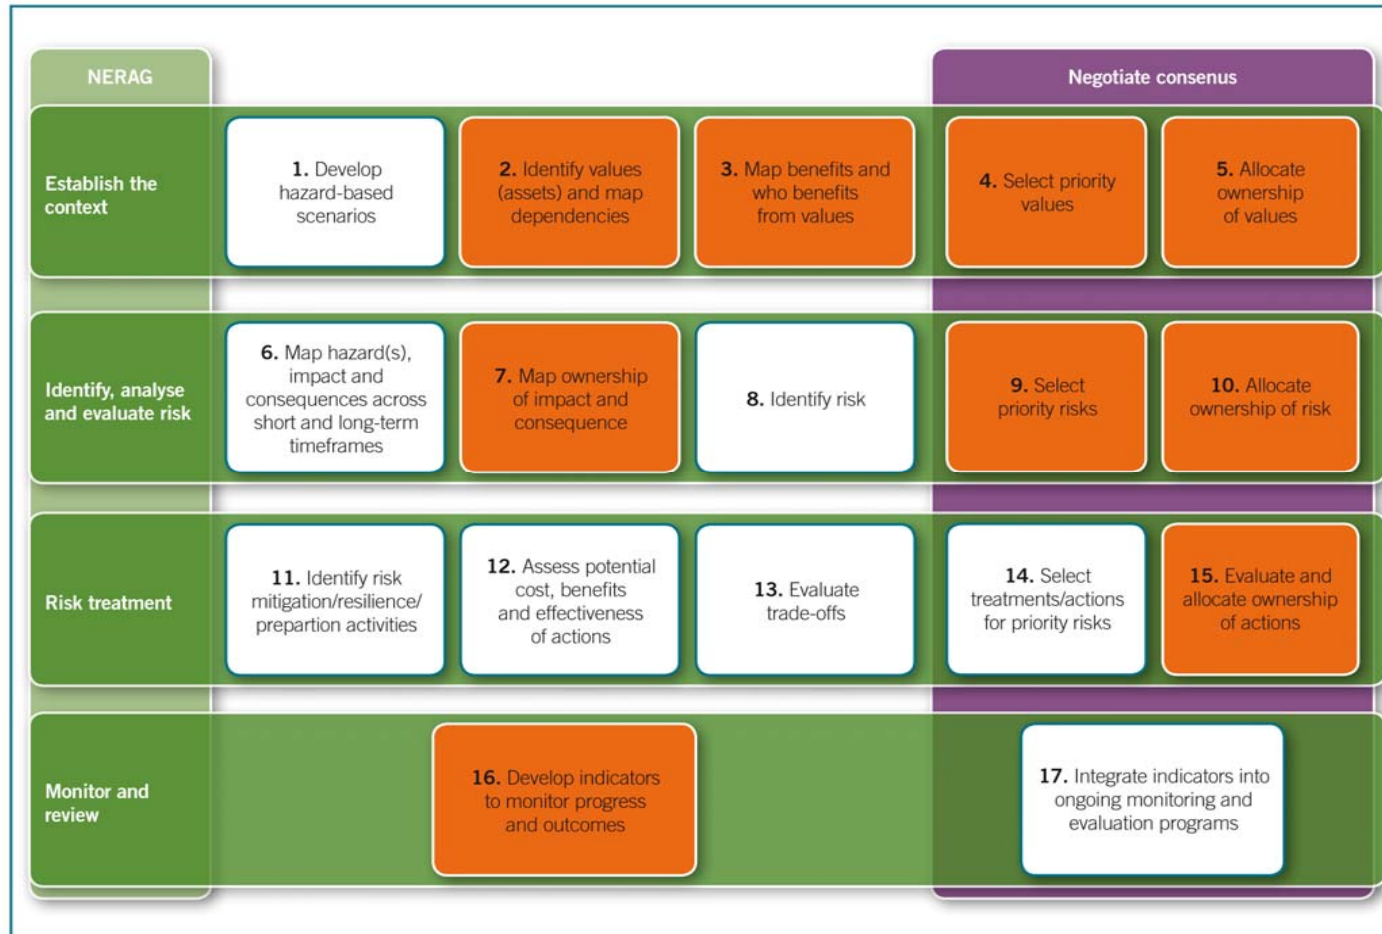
NERAG

Negotiate consenus

Establish the context

**1.** Develop hazard-based scenarios

**2.** Identify values (assets) and map dependencies

**3.** Map benefits and who benefits from values

**4.** Select priority values

**5.** Allocate ownership of values

Identify, analyse and evaluate risk

**6.** Map hazard(s), impact and consequences across short and long-term timeframes

**7.** Map ownership of impact and consequence

**8.** Identify risk

**9.** Select priority risks

**10.** Allocate ownership of risk

Risk treatment

**11.** Identify risk mitigation/resilience/ prepartion activities

**12.** Assess potential cost, benefits and effectiveness of actions

**13.** Evaluate trade-offs

**14.** Select treatments/actions for priority risks

**15.** Evaluate and allocate ownership of actions

Monitor and review

**16.** Develop indicators to monitor progress and outcomes

**17.** Integrate indicators into ongoing monitoring and evaluation programs